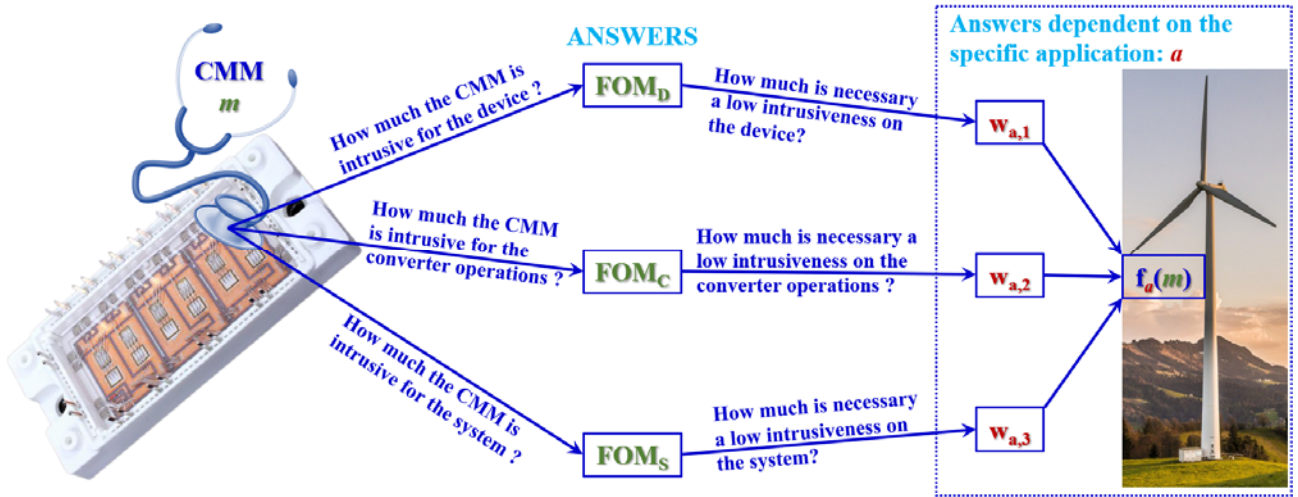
CMM
$m$

ANSWERS

Answers dependent on the specific application: $a$

How much the CMM is intrusive for the device ?

$FOM_D$

How much is necessary a low intrusiveness on the device?

$w_{a,1}$

How much the CMM is intrusive for the converter operations ?

$FOM_C$

How much is necessary a low intrusiveness on the converter operations ?

$w_{a,2}$

$f_a(m)$

How much the CMM is intrusive for the system ?

$FOM_S$

How much is necessary a low intrusiveness on the system?

$w_{a,3}$